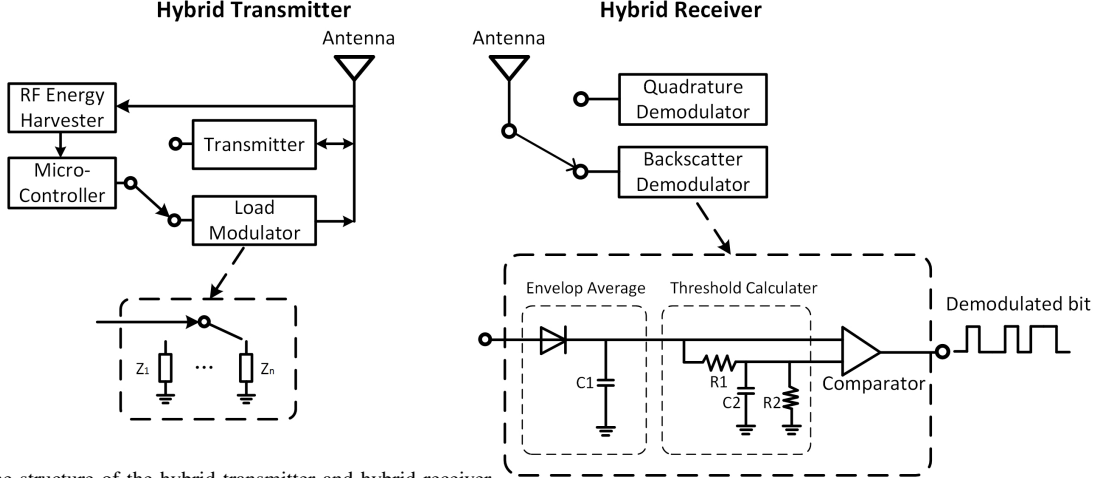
Hybrid Transmitter

Antenna

RF Energy Harvester

Transmitter

Micro-Controller

Load Modulator

$Z_1$

...

$Z_n$

Hybrid Receiver

Antenna

Quadrature Demodulator

Backscatter Demodulator

Envelop Average

Threshold Calculater

C1

R1

C2

R2

Comparator

Demodulated bit

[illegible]e structure of the hybrid transmitter and hybrid receiver